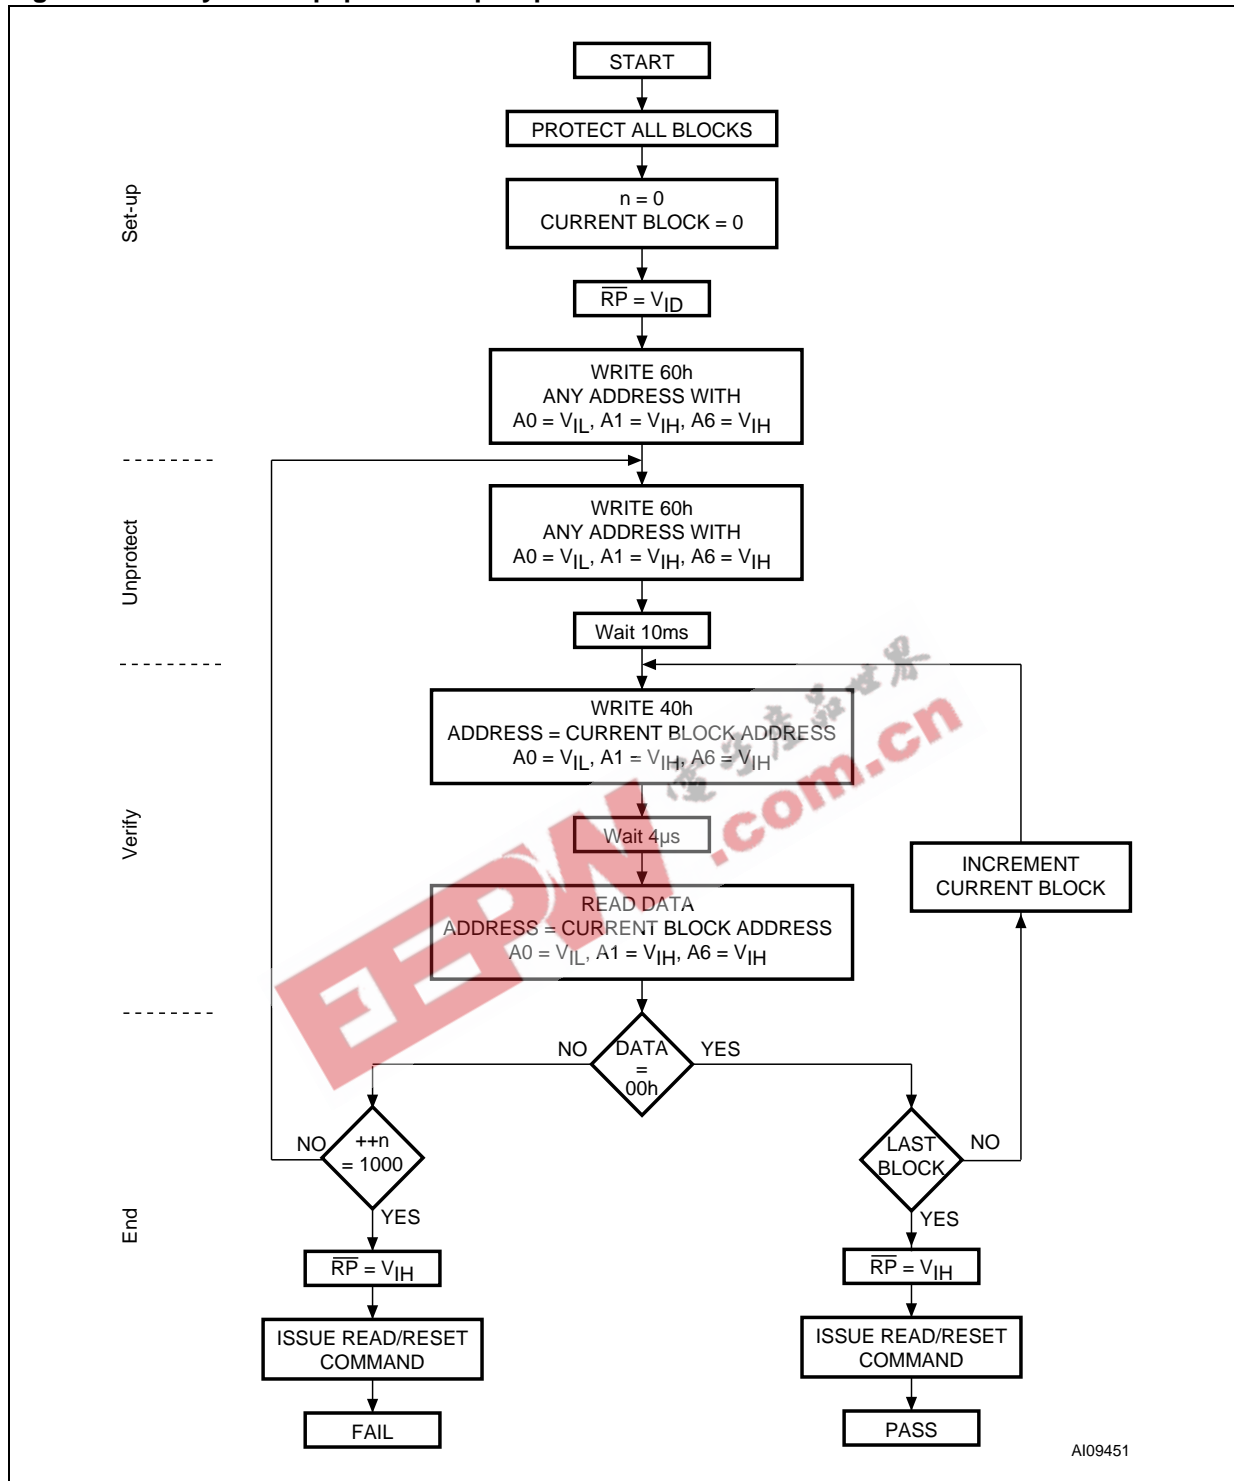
START

PROTECT ALL BLOCKS

n = 0
CURRENT BLOCK = 0

$\overline{RP}$ = $V_{ID}$

WRITE 60h
ANY ADDRESS WITH
A0 = $V_{IL}$, A1 = $V_{IH}$, A6 = $V_{IH}$

Set-up

Unprotect

WRITE 60h
ANY ADDRESS WITH
A0 = $V_{IL}$, A1 = $V_{IH}$, A6 = $V_{IH}$

Wait 10ms

Verify

WRITE 40h
ADDRESS = CURRENT BLOCK ADDRESS
A0 = $V_{IL}$, A1 = $V_{IH}$, A6 = $V_{IH}$

Wait 4μs

READ DATA
ADDRESS = CURRENT BLOCK ADDRESS
A0 = $V_{IL}$, A1 = $V_{IH}$, A6 = $V_{IH}$

INCREMENT
CURRENT BLOCK

NO
DATA
=
00h
YES

End

NO
++n
= 1000
YES

LAST
BLOCK
NO
YES

$\overline{RP}$ = $V_{IH}$

ISSUE READ/RESET
COMMAND

FAIL

$\overline{RP}$ = $V_{IH}$

ISSUE READ/RESET
COMMAND

PASS

AI09451

EEPW .com.cn 电子产品世界